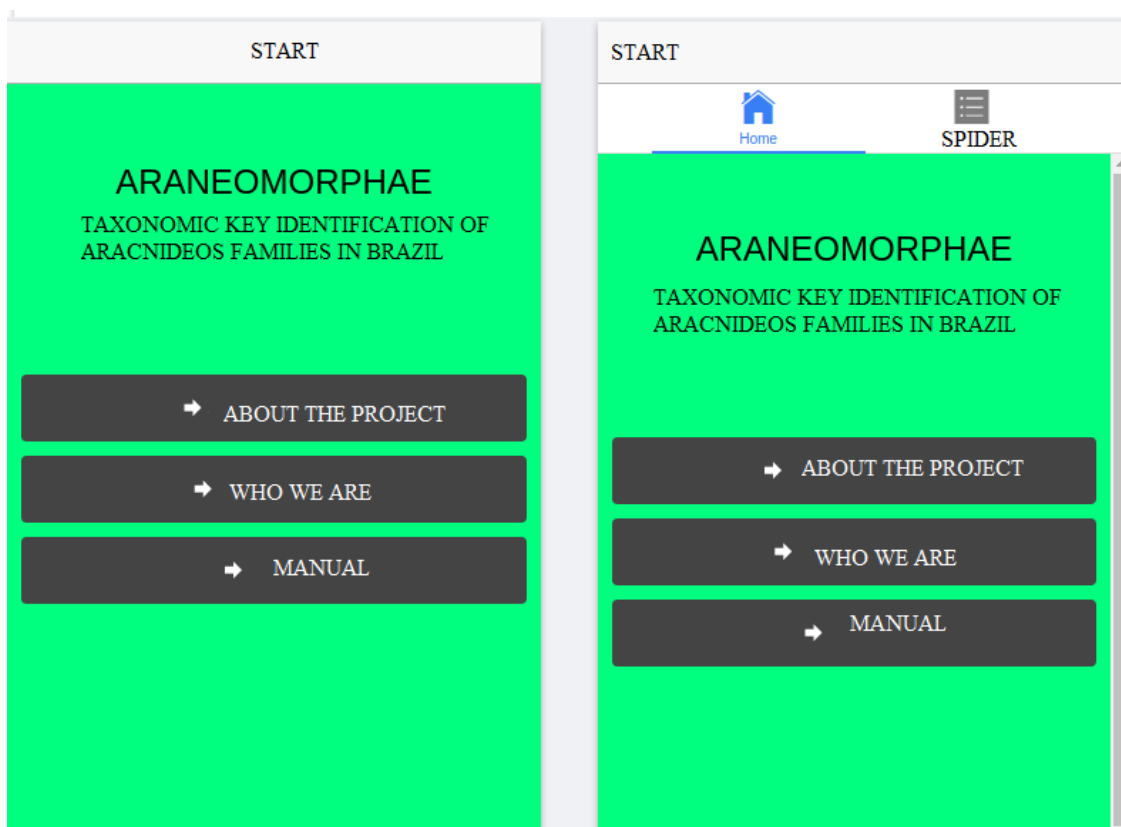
START

ARANEOMORPHAE

TAXONOMIC KEY IDENTIFICATION OF ARACNIDEOS FAMILIES IN BRAZIL

ABOUT THE PROJECT

WHO WE ARE

MANUAL

START

Home

SPIDER

ARANEOMORPHAE

TAXONOMIC KEY IDENTIFICATION OF ARACNIDEOS FAMILIES IN BRAZIL

ABOUT THE PROJECT

WHO WE ARE

MANUAL